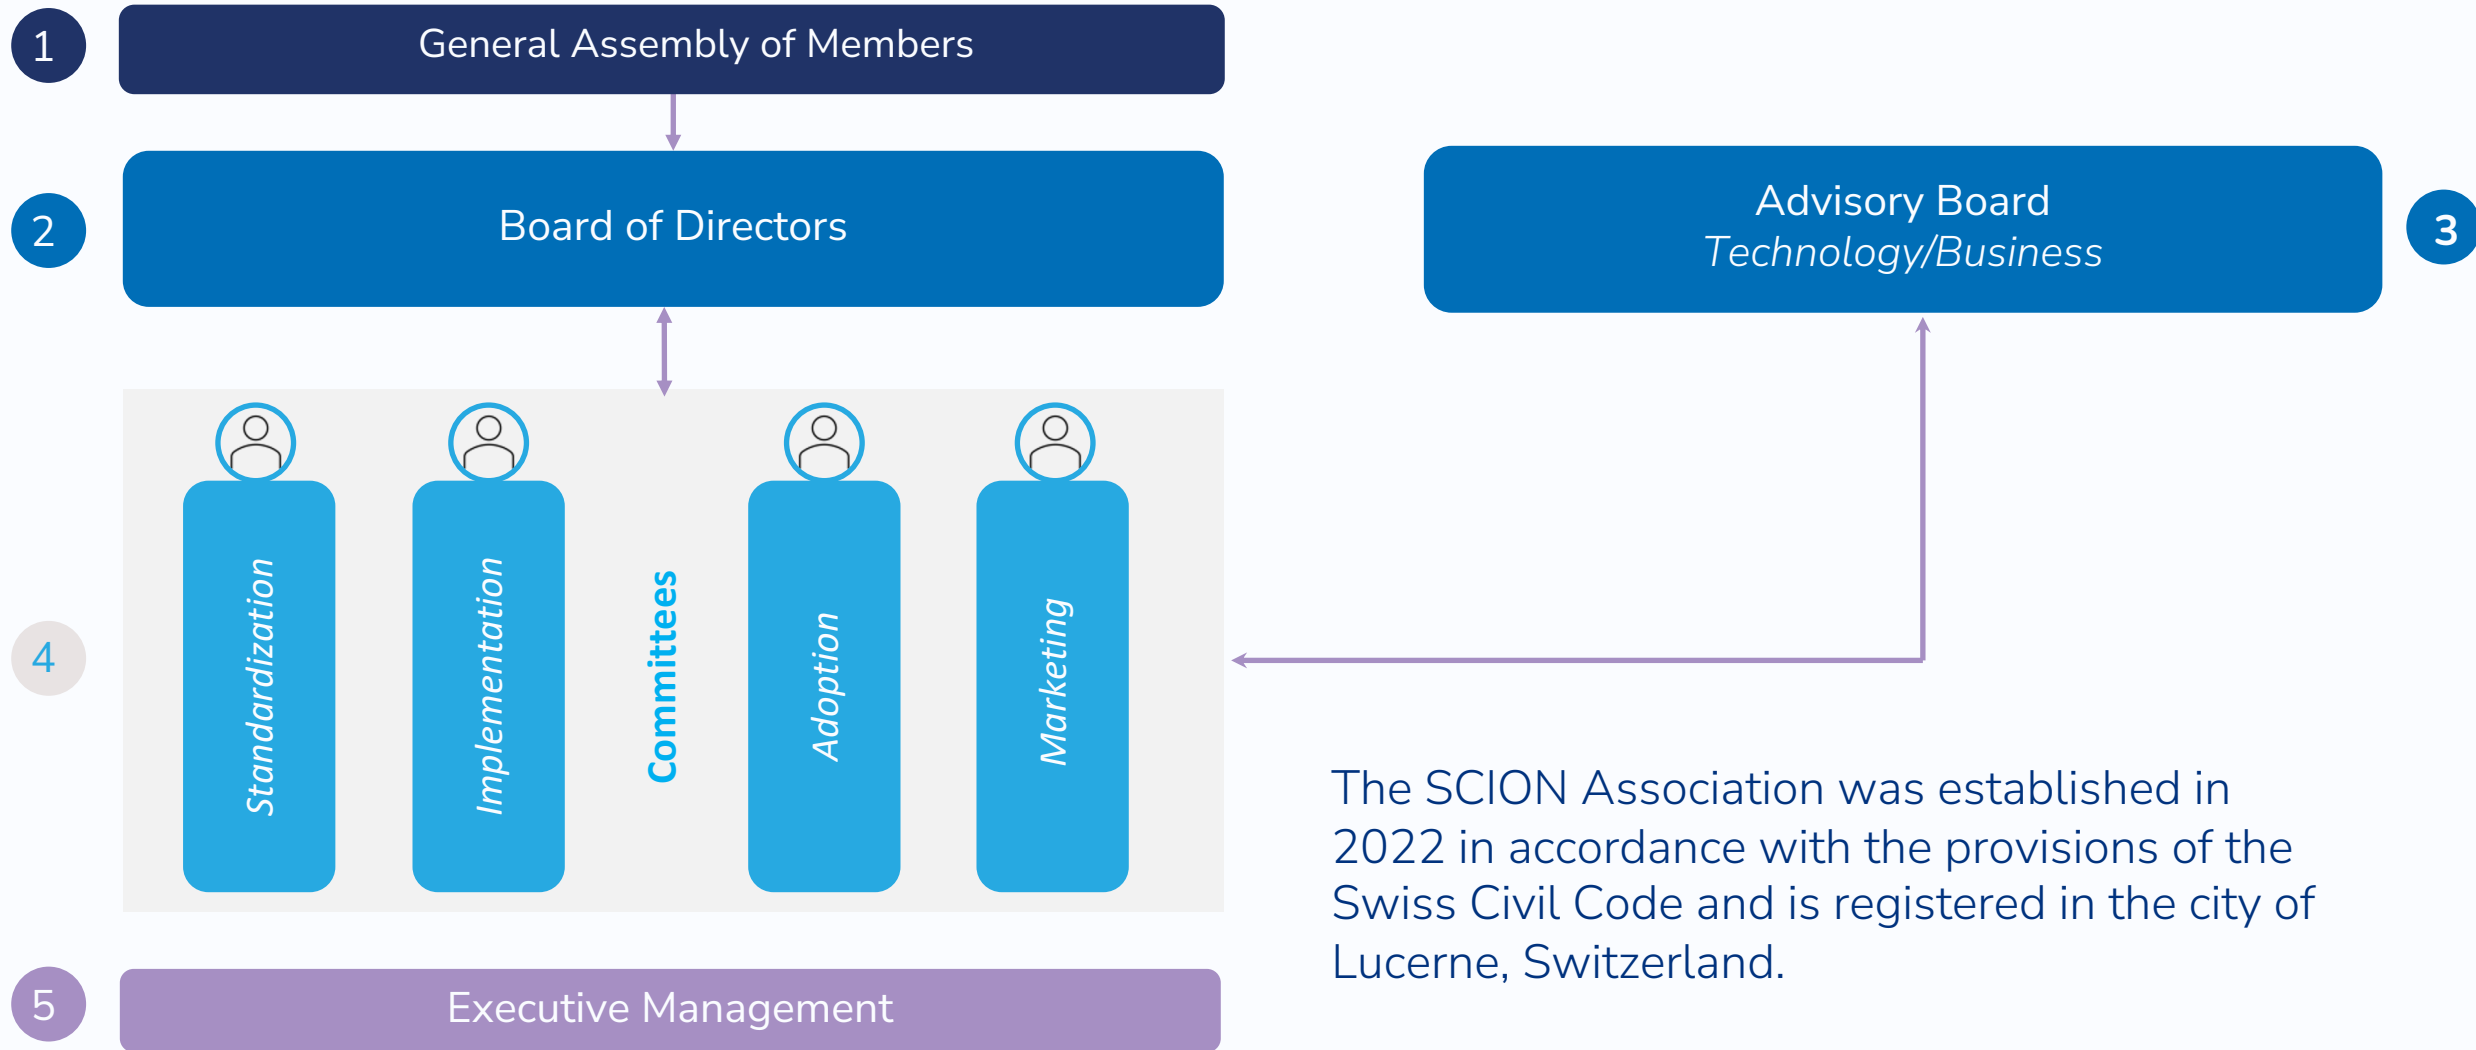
1

General Assembly of Members

2

Board of Directors

Advisory Board
Technology/Business

3

4

Standardization

Implementation

Committees

Adoption

Marketing

The SCION Association was established in 2022 in accordance with the provisions of the Swiss Civil Code and is registered in the city of Lucerne, Switzerland.

5

Executive Management